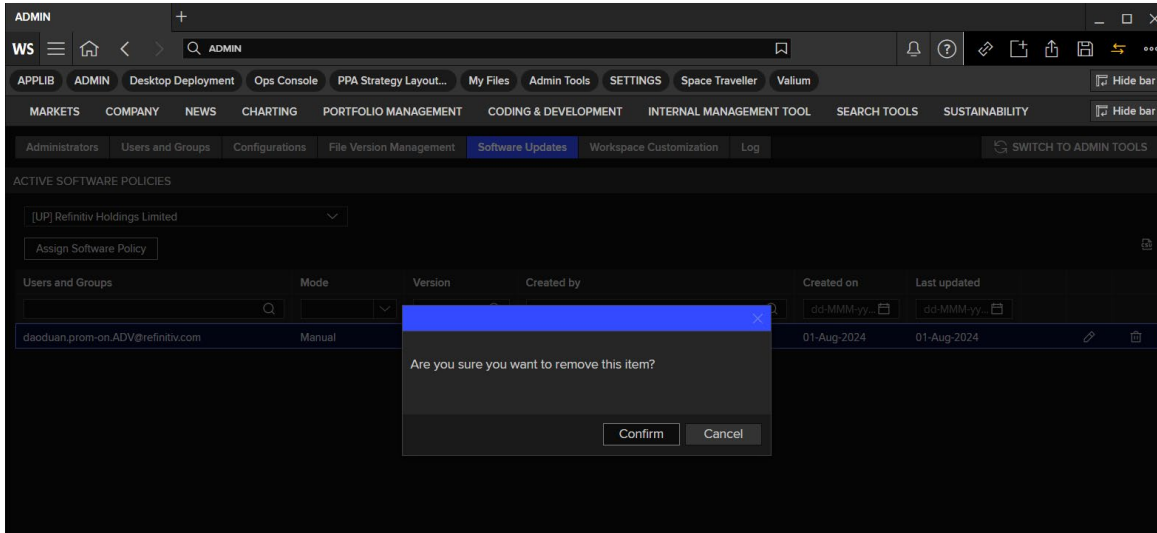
ADMIN +

WS ADMIN

APPLIB ADMIN Desktop Deployment Ops Console PPA Strategy Layout... My Files Admin Tools SETTINGS Space Traveller Valium Hide bar

MARKETS COMPANY NEWS CHARTING PORTFOLIO MANAGEMENT CODING & DEVELOPMENT INTERNAL MANAGEMENT TOOL SEARCH TOOLS SUSTAINABILITY Hide bar

Administrators Users and Groups Configurations File Version Management Software Updates Workspace Customization Log SWITCH TO ADMIN TOOLS

ACTIVE SOFTWARE POLICIES

[UP] Refinitiv Holdings Limited

Assign Software Policy

| Users and Groups | Mode | Version | Created by | Created on | Last updated |
|---|---|---|---|---|---|
| | | | | dd-MMM-yy... | dd-MMM-yy... |
| daoduan.prom-on.ADV@refinitiv.com | Manual | | | 01-Aug-2024 | 01-Aug-2024 |

Are you sure you want to remove this item?

Confirm Cancel